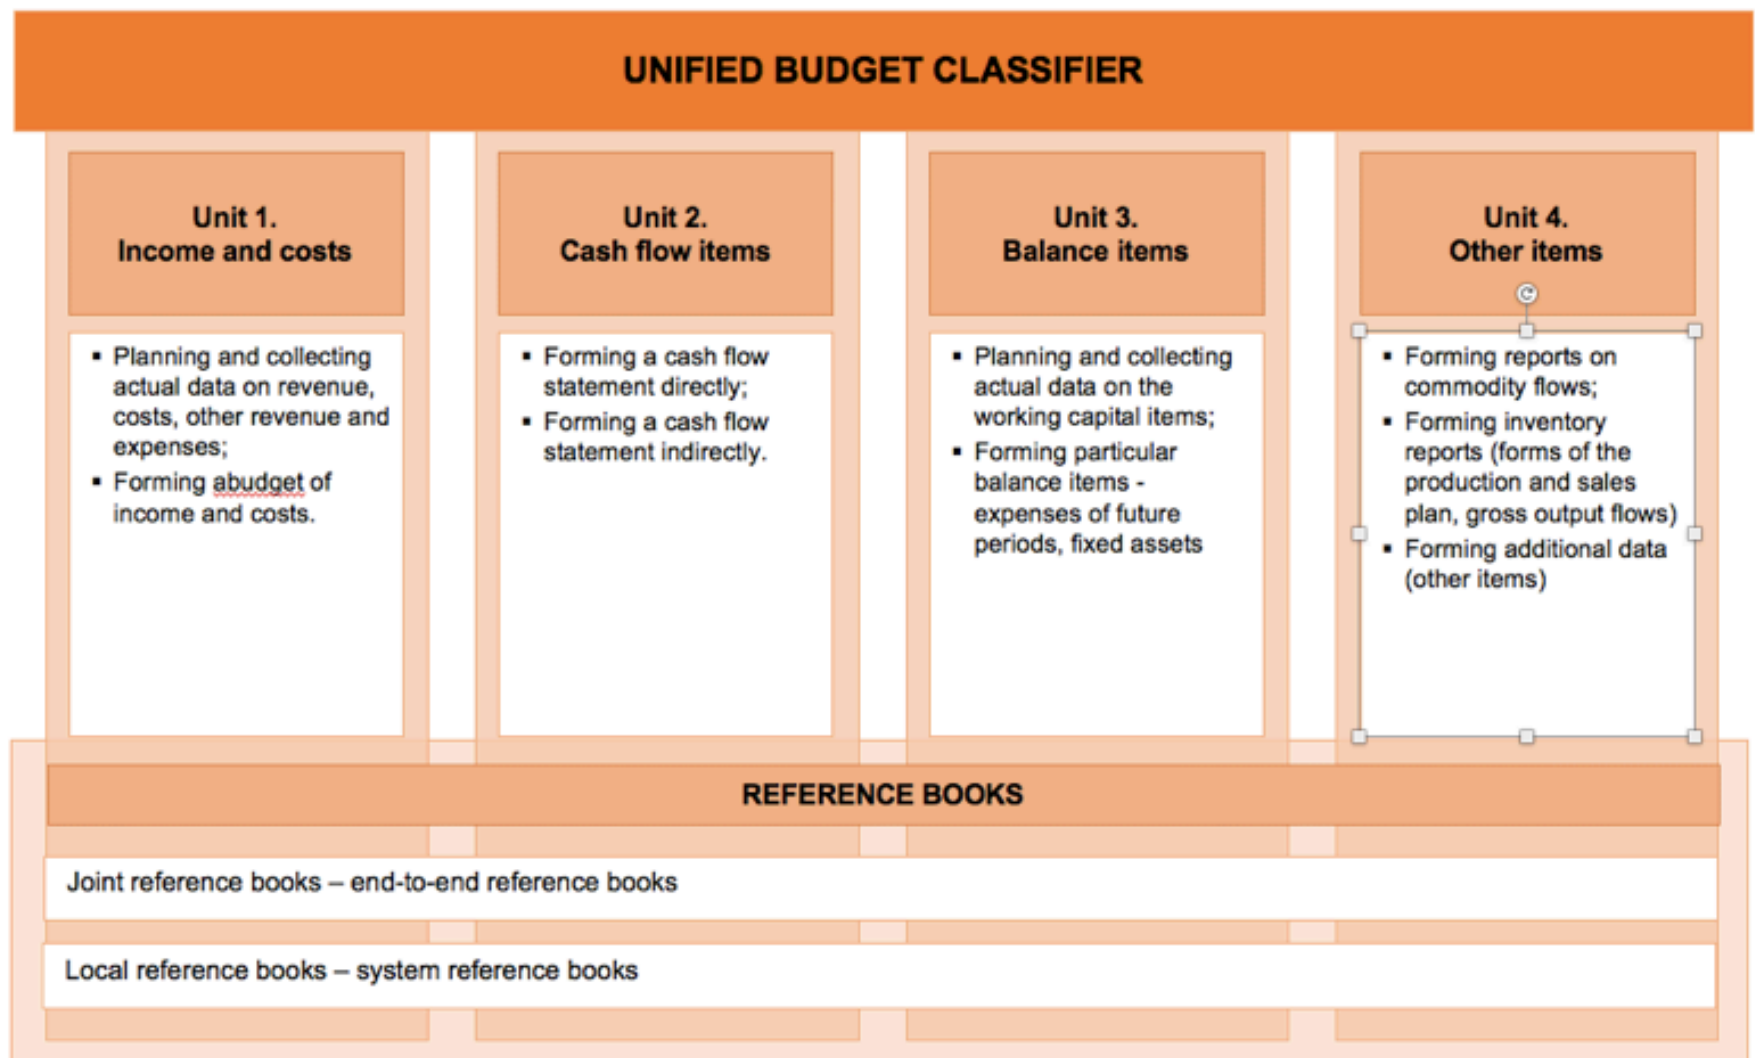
UNIFIED BUDGET CLASSIFIER

Unit 1.
Income and costs

- Planning and collecting actual data on revenue, costs, other revenue and expenses;
- Forming abudget of income and costs.

Unit 2.
Cash flow items

- Forming a cash flow statement directly;
- Forming a cash flow statement indirectly.

Unit 3.
Balance items

- Planning and collecting actual data on the working capital items;
- Forming particular balance items - expenses of future periods, fixed assets

Unit 4.
Other items

- Forming reports on commodity flows;
- Forming inventory reports (forms of the production and sales plan, gross output flows)
- Forming additional data (other items)

REFERENCE BOOKS

Joint reference books – end-to-end reference books

Local reference books – system reference books